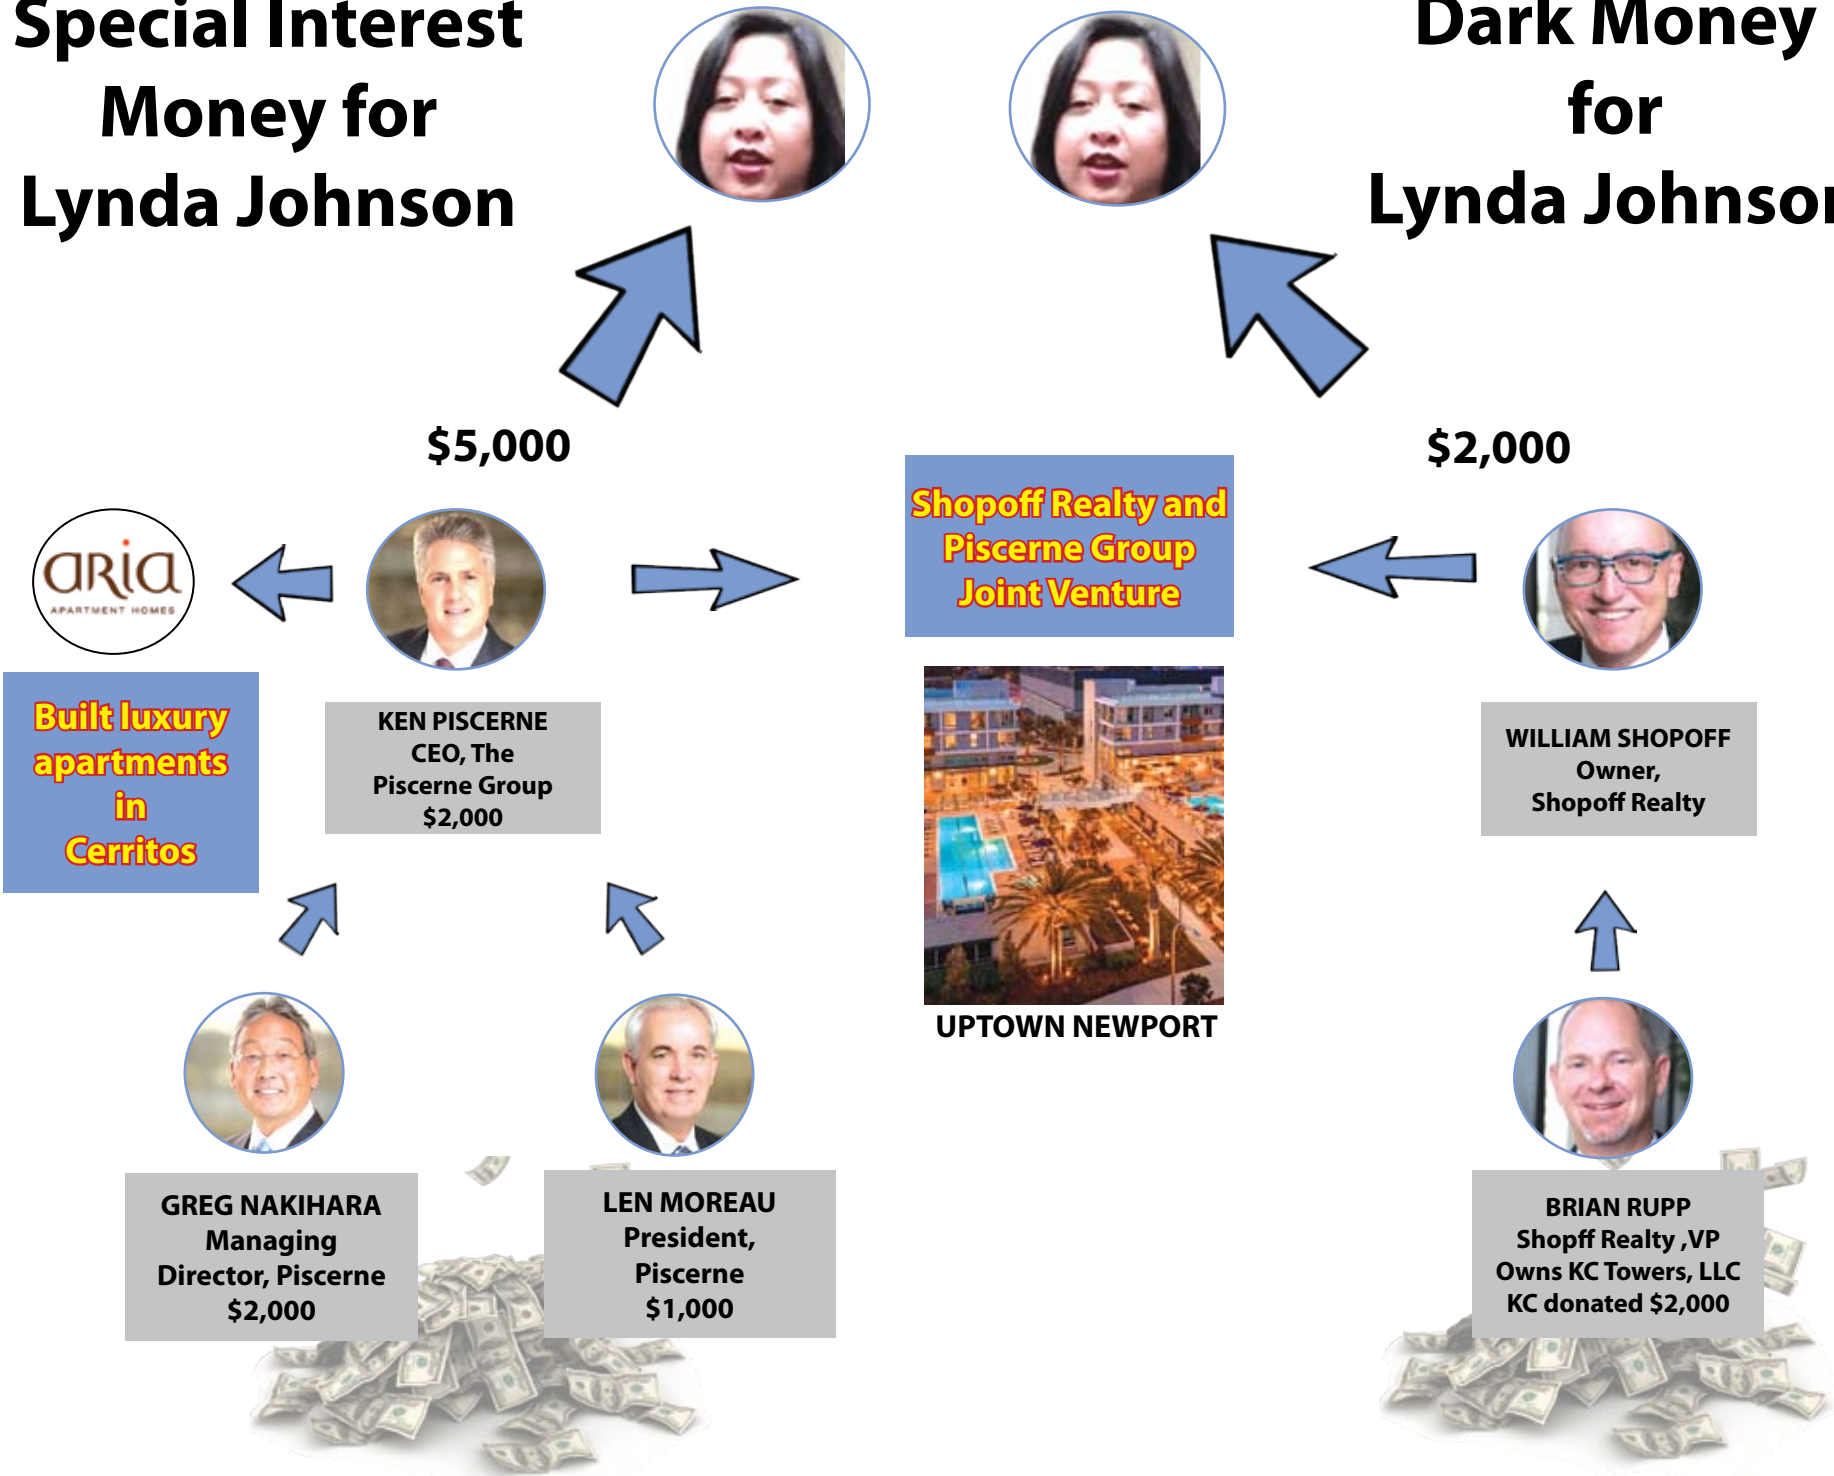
Special Interest Money for Lynda Johnson

Dark Money for Lynda Johnso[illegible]

$5,000

$2,000

aria
APARTMENT HOMES

Shopoff Realty and Piscerne Group Joint Venture

Built luxury apartments in Cerritos

KEN PISCERNE
CEO, The Piscerne Group
$2,000

UPTOWN NEWPORT

WILLIAM SHOPOFF
Owner,
Shopoff Realty

GREG NAKIHARA
Managing Director, Piscerne
$2,000

LEN MOREAU
President, Piscerne
$1,000

BRIAN RUPP
Shopff Realty ,VP
Owns KC Towers, LLC
KC donated $2,000